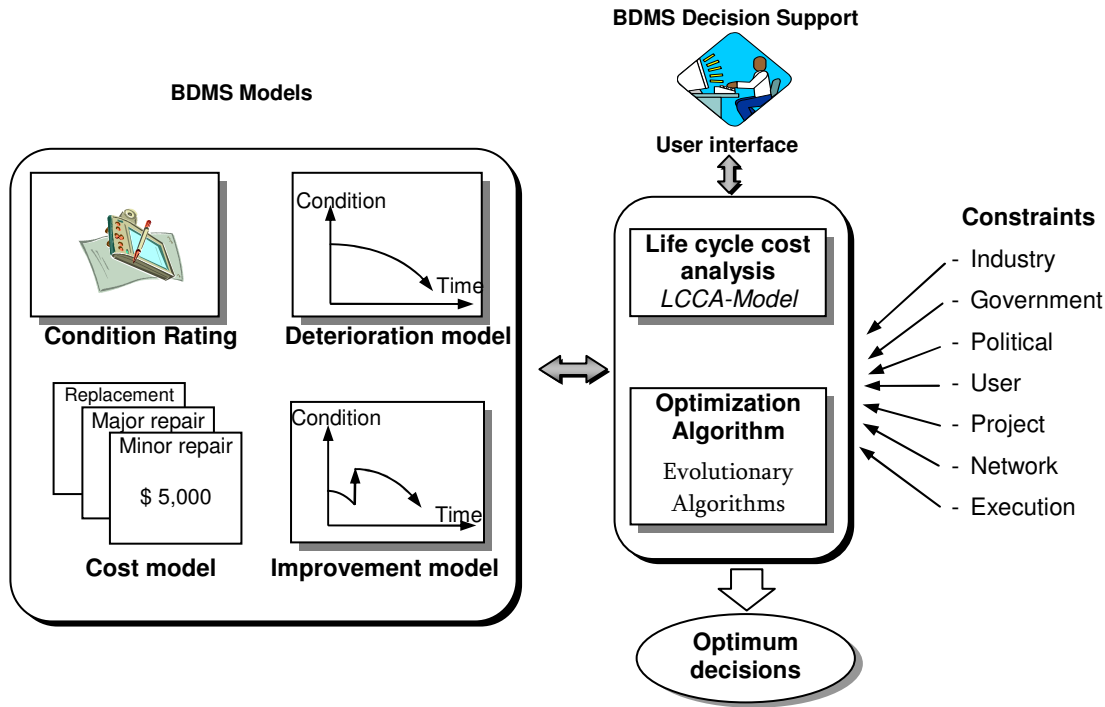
BDMS Decision Support

BDMS Models

User interface

Condition

Time

Condition Rating

Deterioration model

Replacement

Major repair

Minor repair

$ 5,000

Condition

Time

Cost model

Improvement model

Life cycle cost analysis
LCCA-Model

Optimization Algorithm
Evolutionary Algorithms

Constraints
- Industry
- Government
- Political
- User
- Project
- Network
- Execution

Optimum decisions